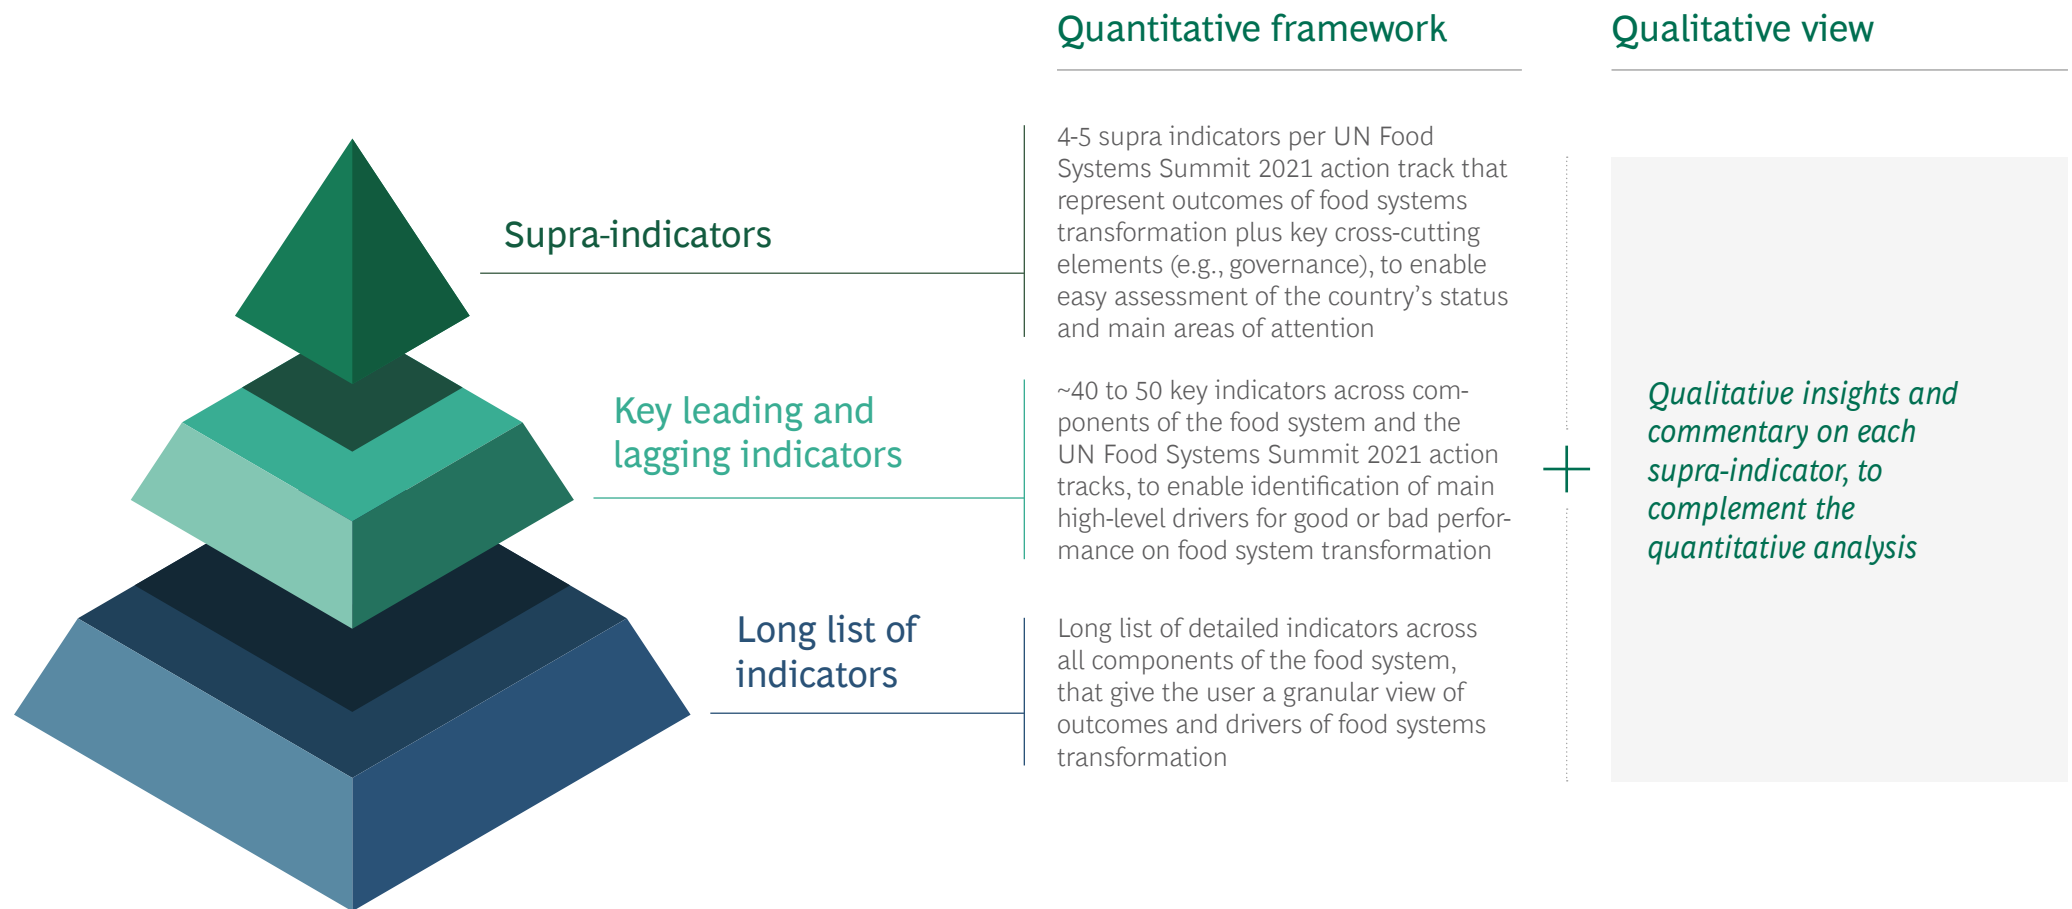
Quantitative framework

Qualitative view

Supra-indicators

4-5 supra indicators per UN Food Systems Summit 2021 action track that represent outcomes of food systems transformation plus key cross-cutting elements (e.g., governance), to enable easy assessment of the country's status and main areas of attention

Key leading and lagging indicators

~40 to 50 key indicators across components of the food system and the UN Food Systems Summit 2021 action tracks, to enable identification of main high-level drivers for good or bad performance on food system transformation

Long list of indicators

Long list of detailed indicators across all components of the food system, that give the user a granular view of outcomes and drivers of food systems transformation

+

Qualitative insights and commentary on each supra-indicator, to complement the quantitative analysis